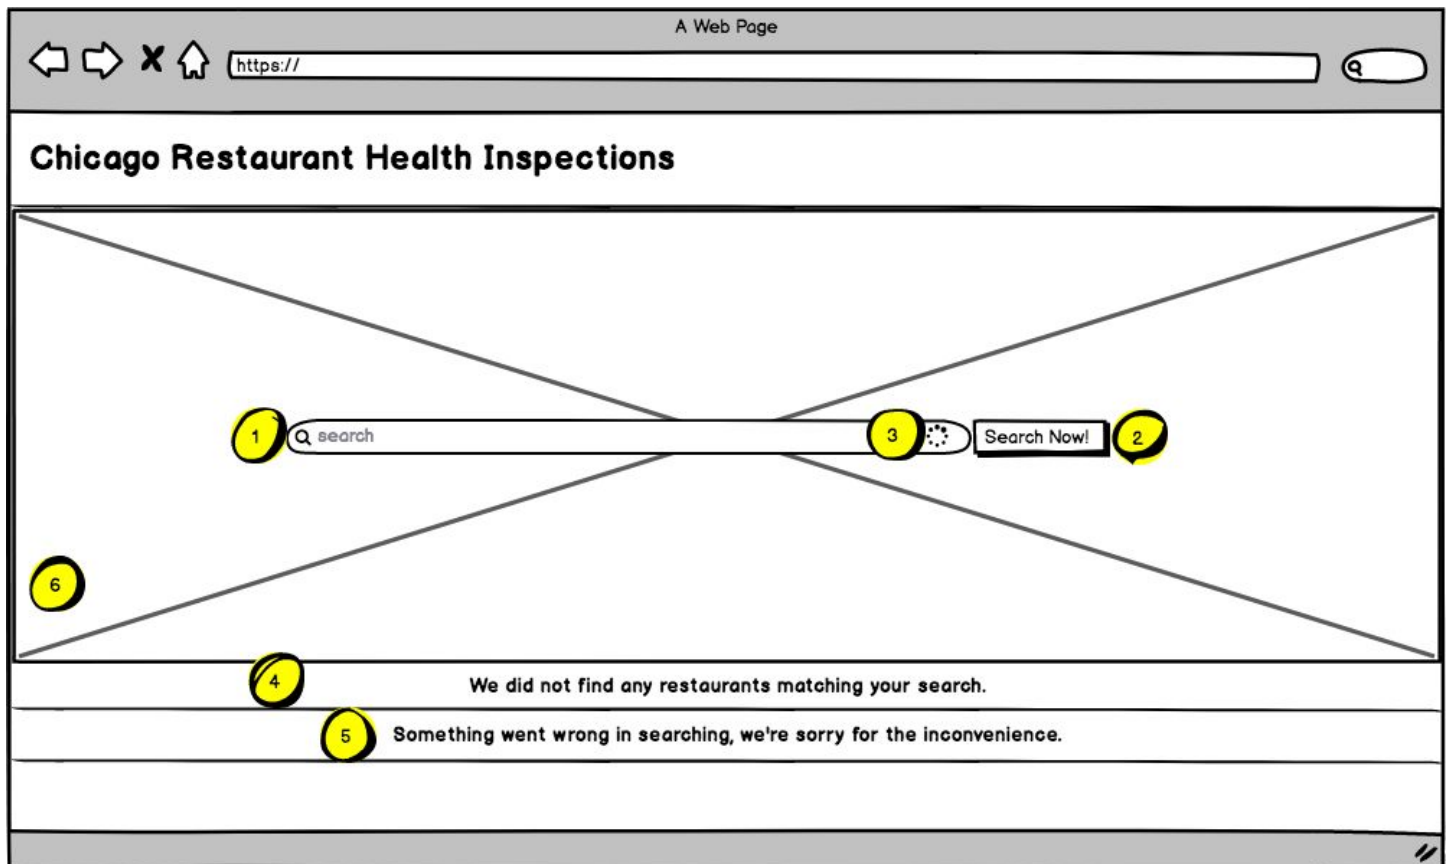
A Web Page

https://

Chicago Restaurant Health Inspections

1 search 3 Search Now! 2

6

4 We did not find any restaurants matching your search.

5 Something went wrong in searching, we're sorry for the inconvenience.